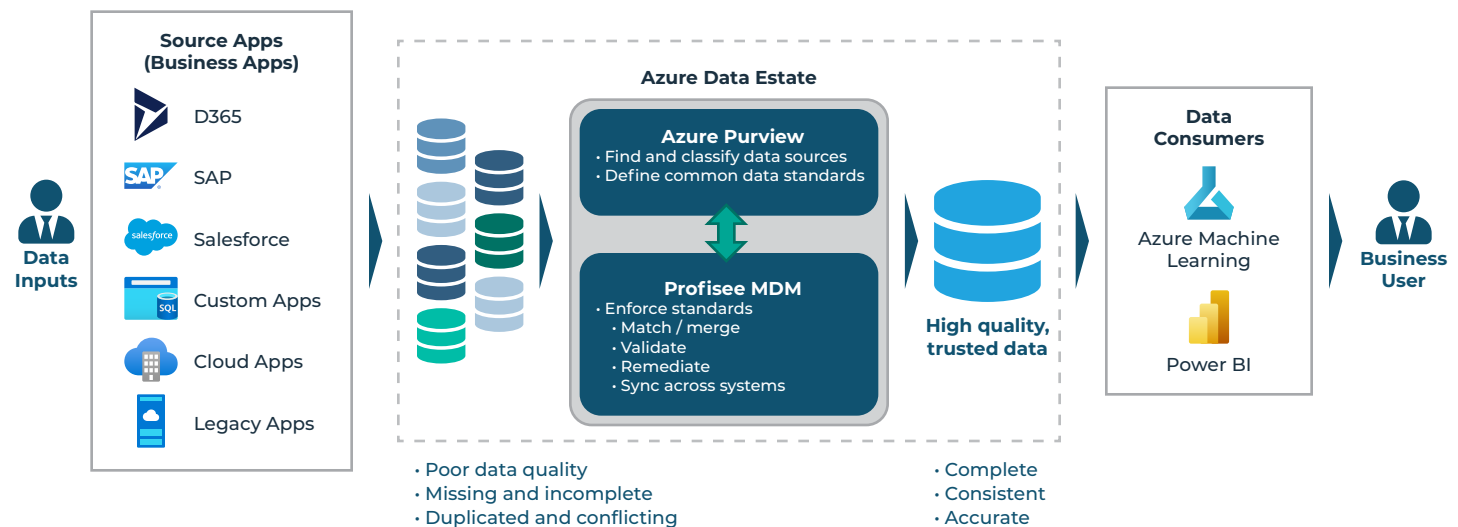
Data Inputs

Source Apps (Business Apps)

D365

SAP

SAP

salesforce

Salesforce

SQL

Custom Apps

Cloud Apps

Legacy Apps

Azure Data Estate

Azure Purview
• Find and classify data sources
• Define common data standards

Profisee MDM
• Enforce standards
• Match / merge
• Validate
• Remediate
• Sync across systems

High quality, trusted data

Data Consumers

Azure Machine Learning

Power BI

Business User

• Poor data quality
• Missing and incomplete
• Duplicated and conflicting

• Complete
• Consistent
• Accurate